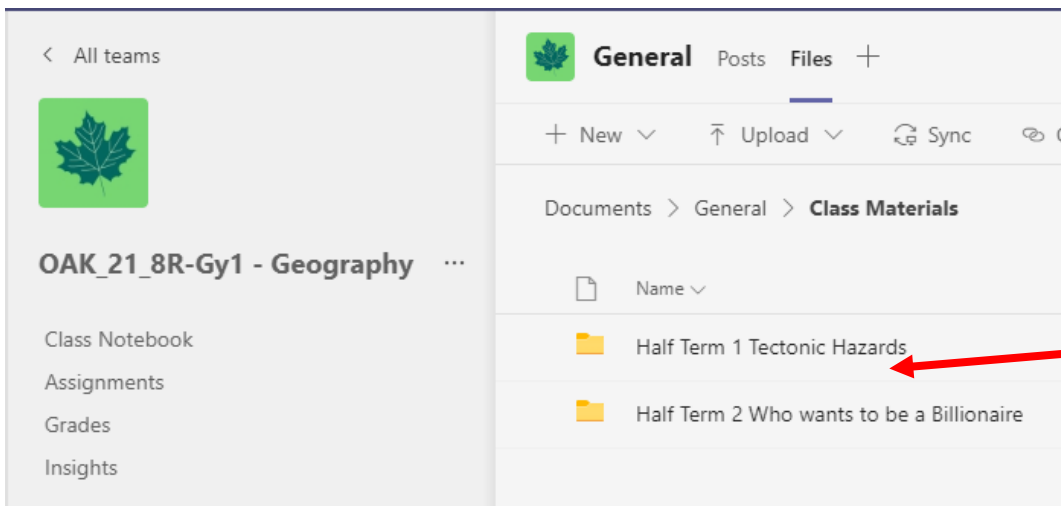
< All teams

OAK_21_8R-Gy1 - Geography ...

Class Notebook
Assignments
Grades
Insights

General Posts Files +

+ New ∨ Upload ∨ Sync

Documents > General > **Class Materials**

Name ∨

Half Term 1 Tectonic Hazards

Half Term 2 Who wants to be a Billionaire